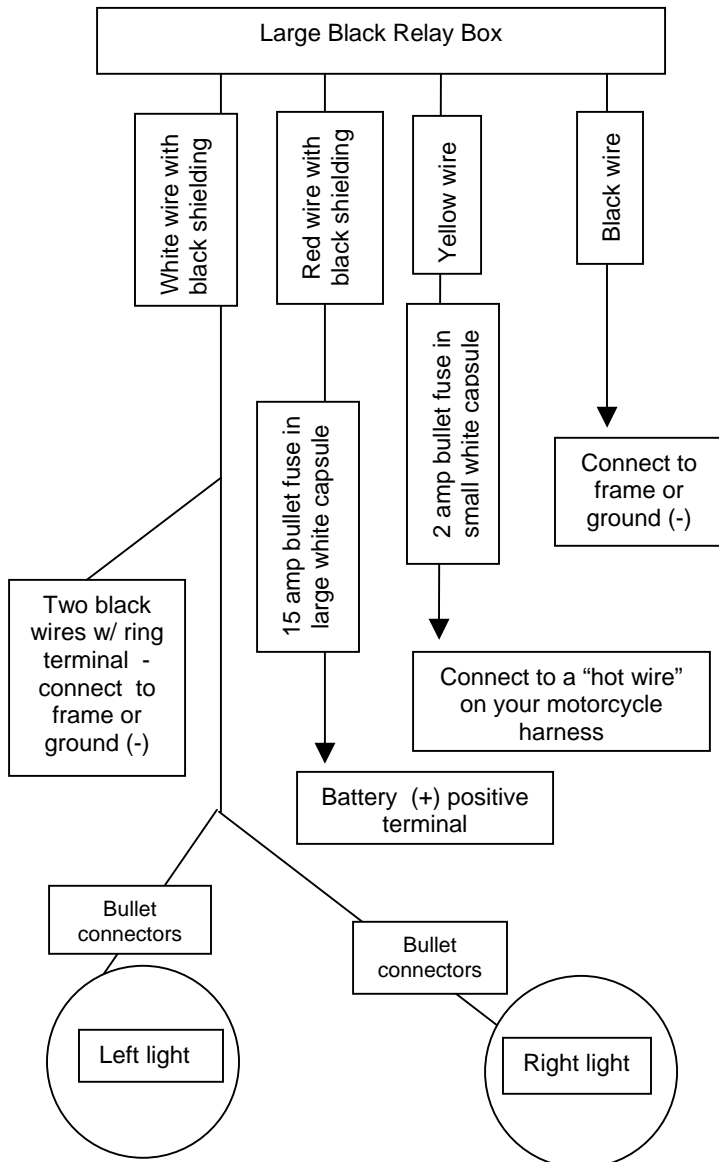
Large Black Relay Box

White wire with black shielding

Red wire with black shielding

Yellow wire

Black wire

15 amp bullet fuse in large white capsule

2 amp bullet fuse in small white capsule

Connect to frame or ground (-)

Two black wires w/ ring terminal - connect to frame or ground (-)

Connect to a "hot wire" on your motorcycle harness

Battery (+) positive terminal

Bullet connectors

Bullet connectors

Left light

Right light